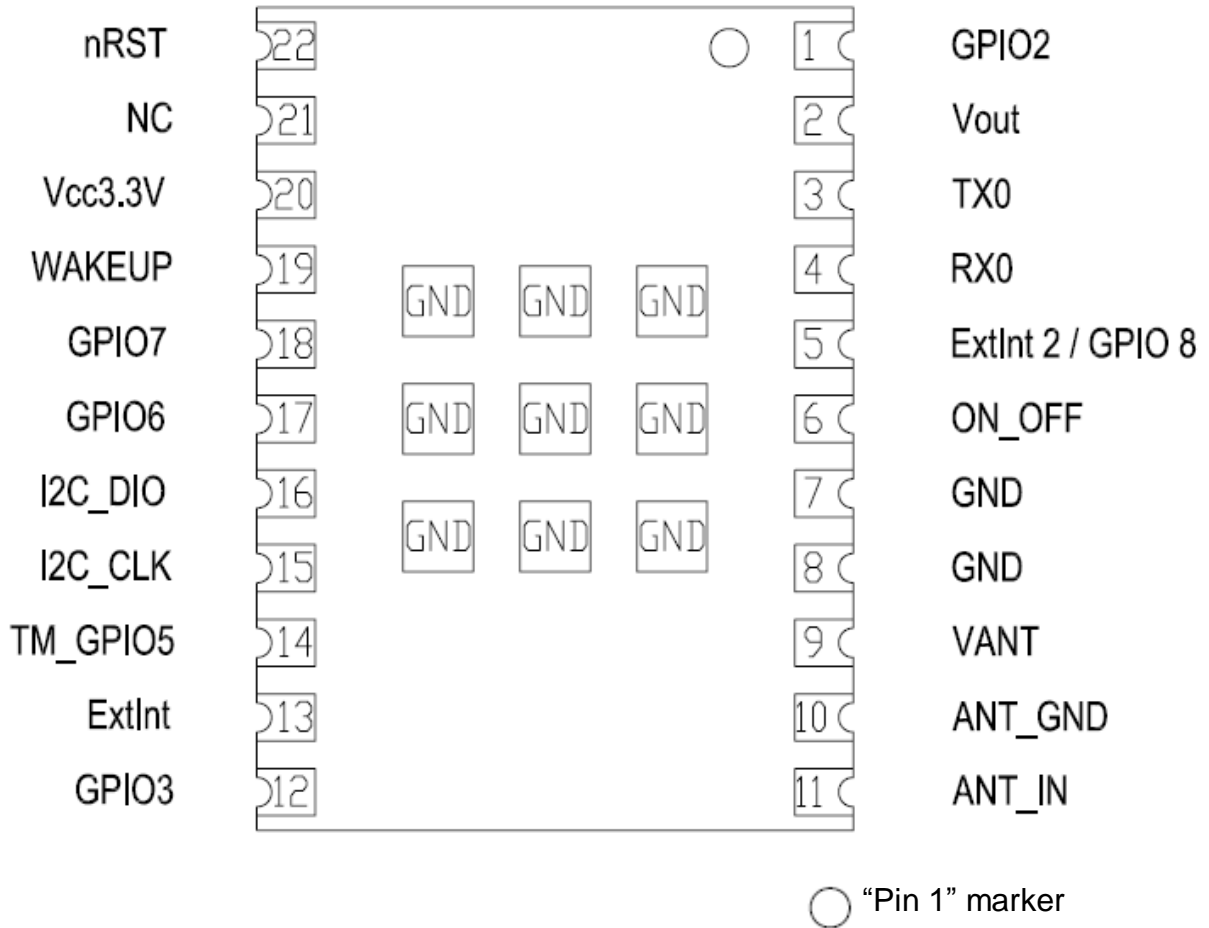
nRST 22
NC 21
Vcc3.3V 20
WAKEUP 19
GPIO7 18
GPIO6 17
I2C_DIO 16
I2C_CLK 15
TM_GPIO5 14
ExtInt 13
GPIO3 12

1 GPIO2
2 Vout
3 TX0
4 RX0
5 ExtInt 2 / GPIO 8
6 ON_OFF
7 GND
8 GND
9 VANT
10 ANT_GND
11 ANT_IN

GND GND GND
GND GND GND
GND GND GND

"Pin 1" marker